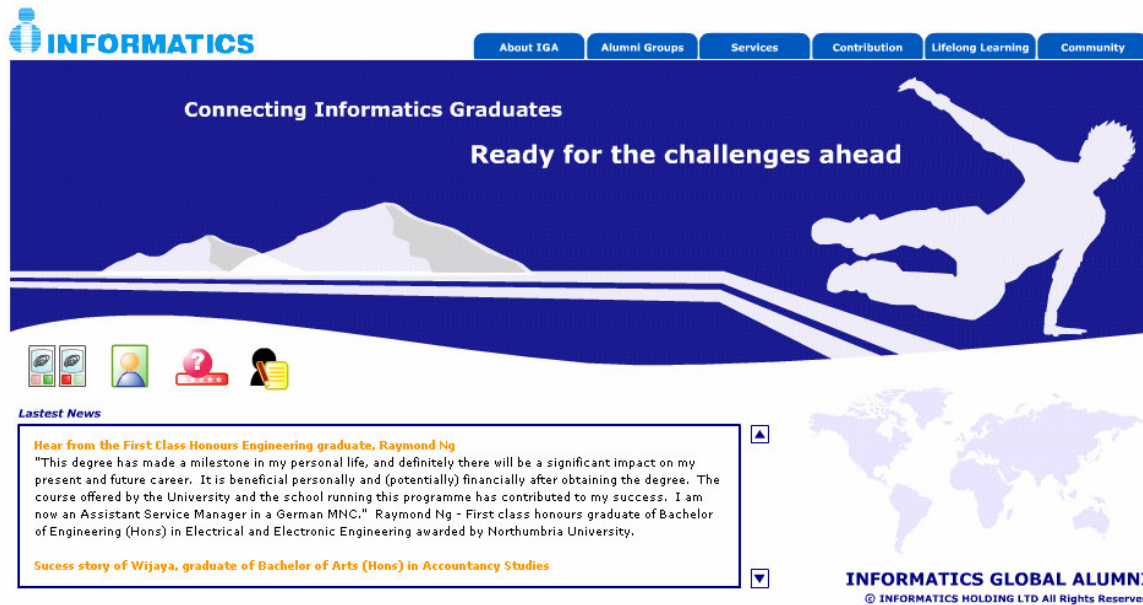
INFORMATICS

About IGA | Alumni Groups | Services | Contribution | Lifelong Learning | Community

Connecting Informatics Graduates

Ready for the challenges ahead

Lastest News

Hear from the First Class Honours Engineering graduate, Raymond Ng

"This degree has made a milestone in my personal life, and definitely there will be a significant impact on my present and future career. It is beneficial personally and (potentially) financially after obtaining the degree. The course offered by the University and the school running this programme has contributed to my success. I am now an Assistant Service Manager in a German MNC." Raymond Ng - First class honours graduate of Bachelor of Engineering (Hons) in Electrical and Electronic Engineering awarded by Northumbria University.

Sucess story of Wijaya, graduate of Bachelor of Arts (Hons) in Accountancy Studies

INFORMATICS GLOBAL ALUMN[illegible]

© INFORMATICS HOLDING LTD All Rights Reserve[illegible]